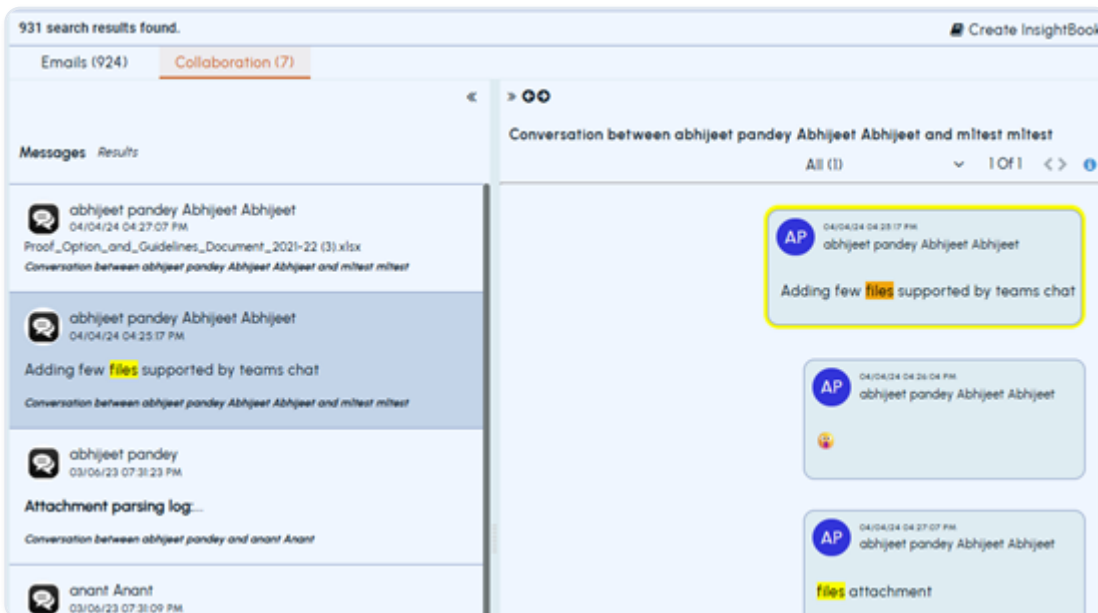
931 search results found.

Create InsightBook

Emails (924)

Collaboration (7)

«

Messages Results

abhijeet pandey Abhijeet Abhijeet
04/04/24 04:27:07 PM
Proof_Option_and_Guidelines_Document_2021-22 (3).xlsx
Conversation between abhijeet pandey Abhijeet Abhijeet and m1test m1test

abhijeet pandey Abhijeet Abhijeet
04/04/24 04:25:17 PM
Adding few files supported by teams chat
Conversation between abhijeet pandey Abhijeet Abhijeet and m1test m1test

abhijeet pandey
03/06/23 07:31:23 PM
Attachment parsing log:...
Conversation between abhijeet pandey and anant Anant

anant Anant
03/06/23 07:31:09 PM

»

Conversation between abhijeet pandey Abhijeet Abhijeet and m1test m1test

All (1)

1 Of 1

AP
04/04/24 04:25:17 PM
abhijeet pandey Abhijeet Abhijeet
Adding few files supported by teams chat

AP
04/04/24 04:26:04 PM
abhijeet pandey Abhijeet Abhijeet

AP
04/04/24 04:27:07 PM
abhijeet pandey Abhijeet Abhijeet
files attachment